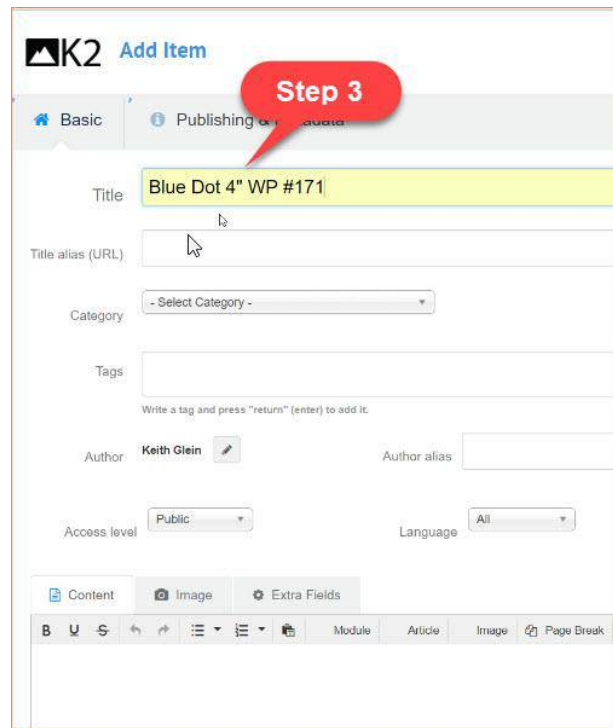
K2 Add Item

Step 3

Basic

Publishing & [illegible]

Title
Blue Dot 4" WP #171

Title alias (URL)

Category
- Select Category -

Tags

Write a tag and press "return" (enter) to add it.

Author
Keith Glein

Author alias

Access level
Public

Language
All

Content
Image
Extra Fields

B U S

Module
Article
Image
Page Break